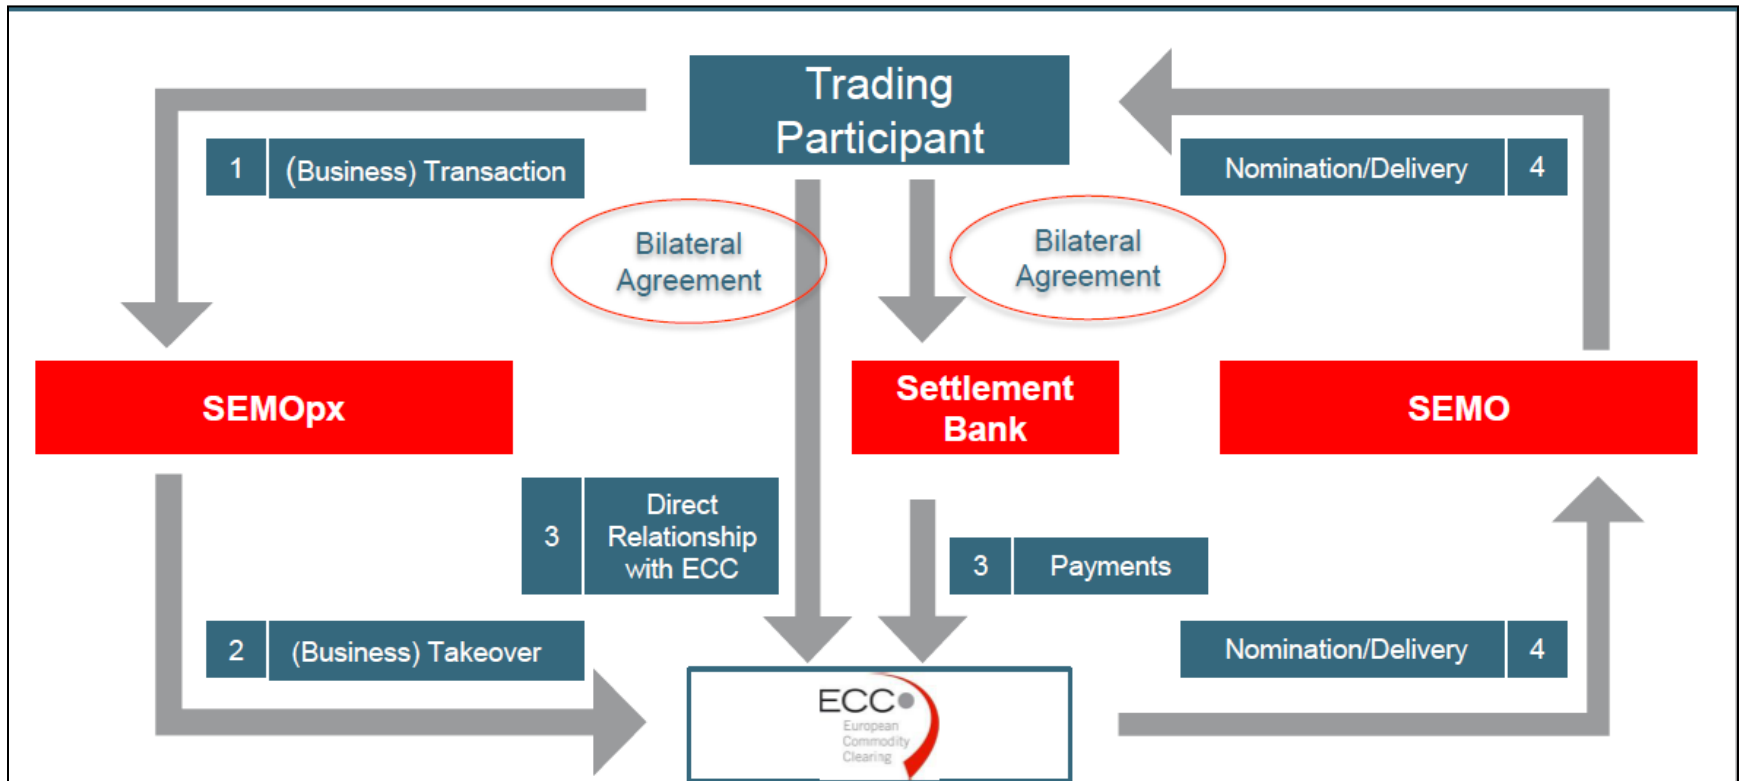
Trading Participant

1 (Business) Transaction

Nomination/Delivery 4

Bilateral Agreement

Bilateral Agreement

SEMOpx

Settlement Bank

SEMO

3 Direct Relationship with ECC

3 Payments

2 (Business) Takeover

Nomination/Delivery 4

ECC European Commodity Clearing